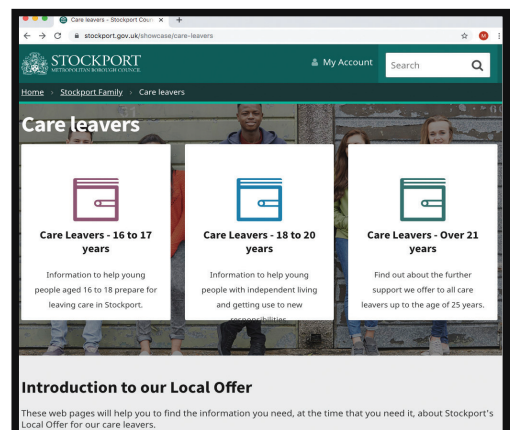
Care leavers – Stockport Counc ×  +

stockport.gov.uk/showcase/care-leavers

STOCKPORT
METROPOLITAN BOROUGH COUNCIL

My Account

Search

Home › Stockport Family › Care leavers

Care leavers

Care Leavers - 16 to 17 years

Information to help young people aged 16 to 18 prepare for leaving care in Stockport.

Care Leavers - 18 to 20 years

Information to help young people with independent living and getting use to new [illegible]

Care Leavers - Over 21 years

Find out about the further support we offer to all care leavers up to the age of 25 years.

Introduction to our Local Offer

These web pages will help you to find the information you need, at the time that you need it, about Stockport's Local Offer for our care leavers.